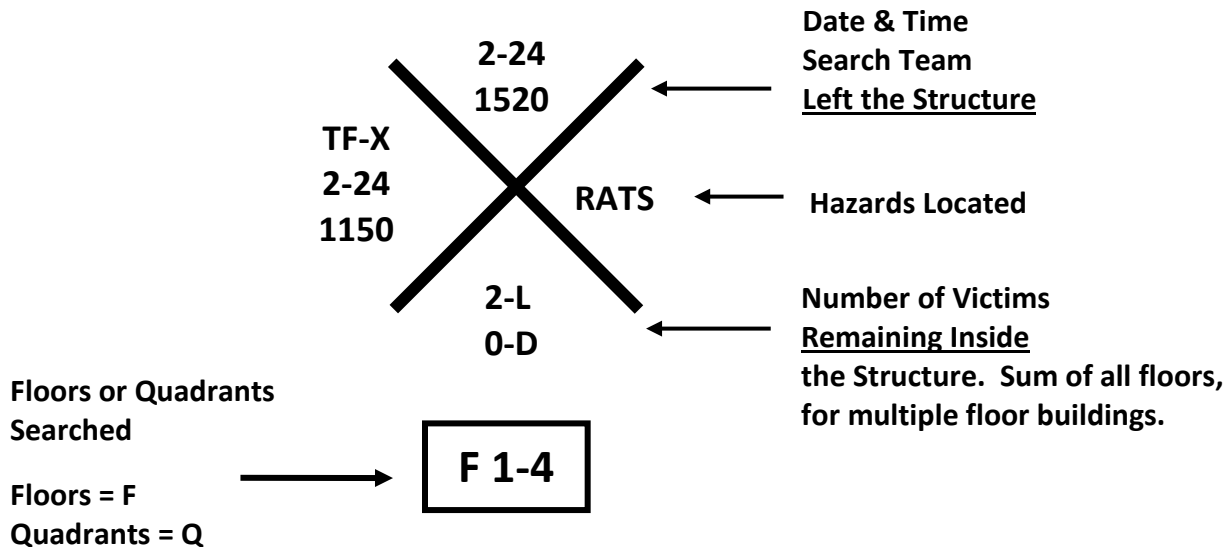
2-24
1520

Date & Time
Search Team
Left the Structure

TF-X
2-24
1150

RATS

Hazards Located

2-L
0-D

Number of Victims
Remaining Inside
the Structure. Sum of all floors, for multiple floor buildings.

Floors or Quadrants Searched

Floors = F
Quadrants = Q

F 1-4